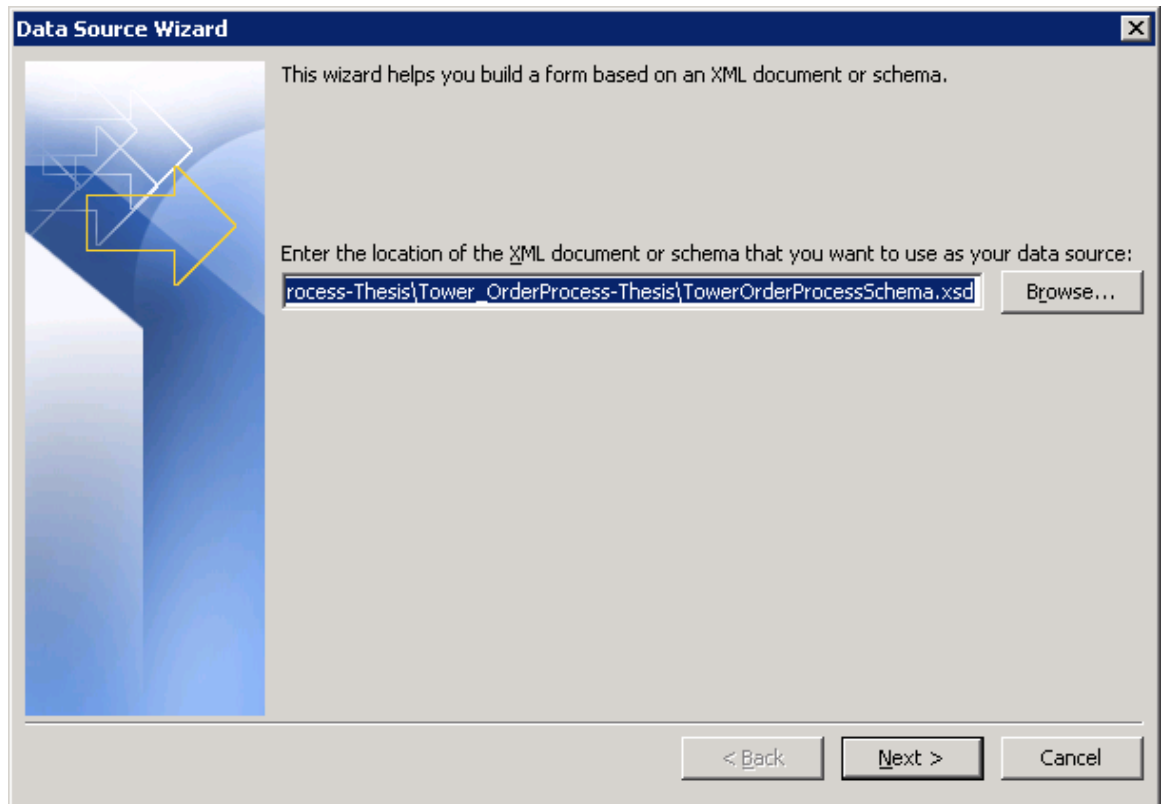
Data Source Wizard

This wizard helps you build a form based on an XML document or schema.

Enter the location of the XML document or schema that you want to use as your data source:

rocess-Thesis\Tower_OrderProcess-Thesis\TowerOrderProcessSchema.xsd

Browse...

< Back

Next >

Cancel